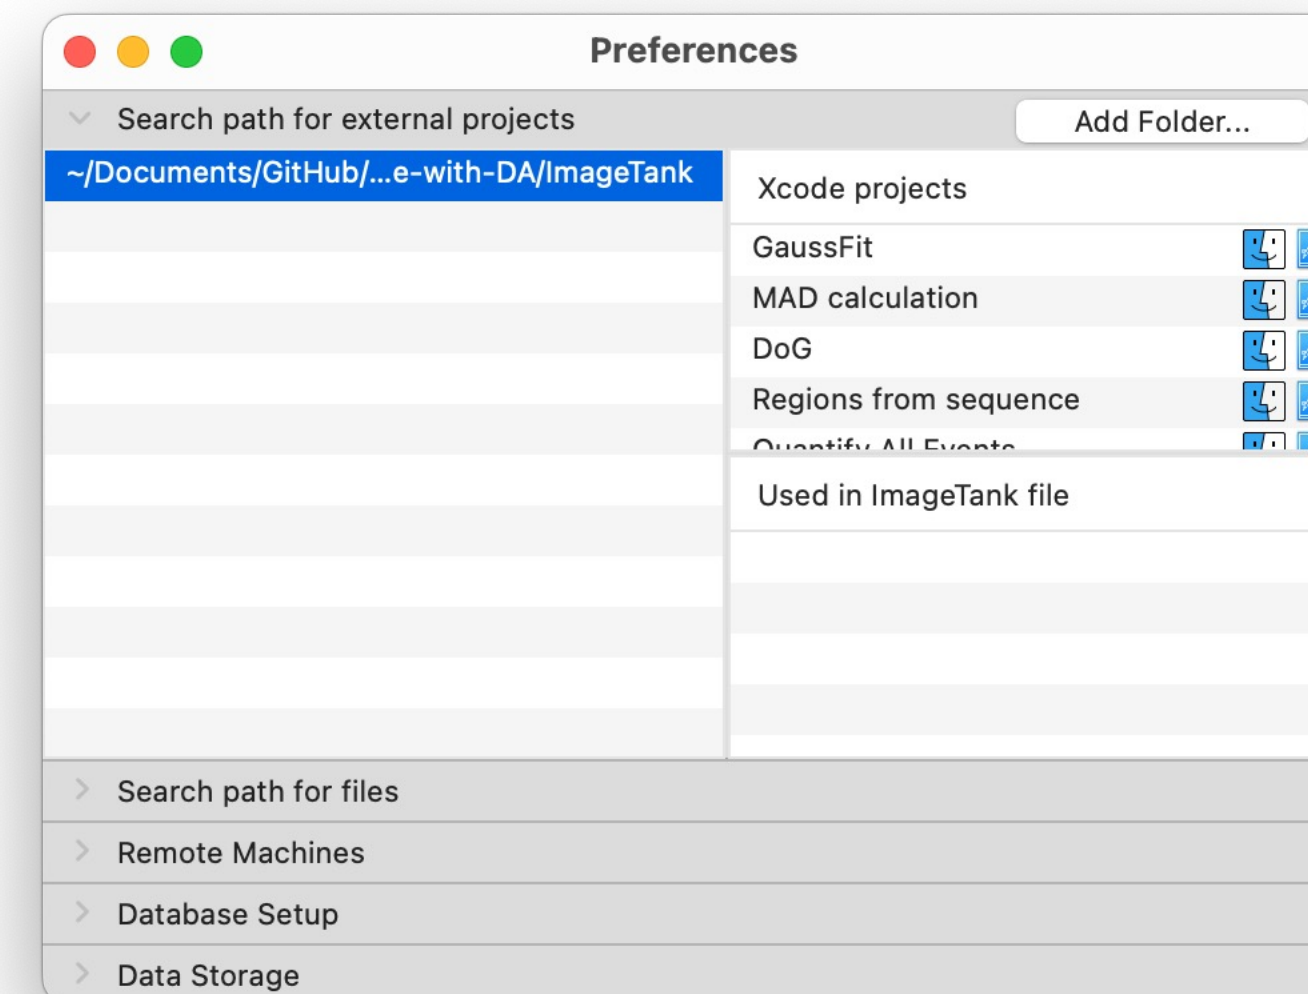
Preferences

Search path for external projects

Add Folder...

~/Documents/GitHub/...e-with-DA/ImageTank

Xcode projects

GaussFit

MAD calculation

DoG

Regions from sequence

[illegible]

Used in ImageTank file

Search path for files

Remote Machines

Database Setup

Data Storage